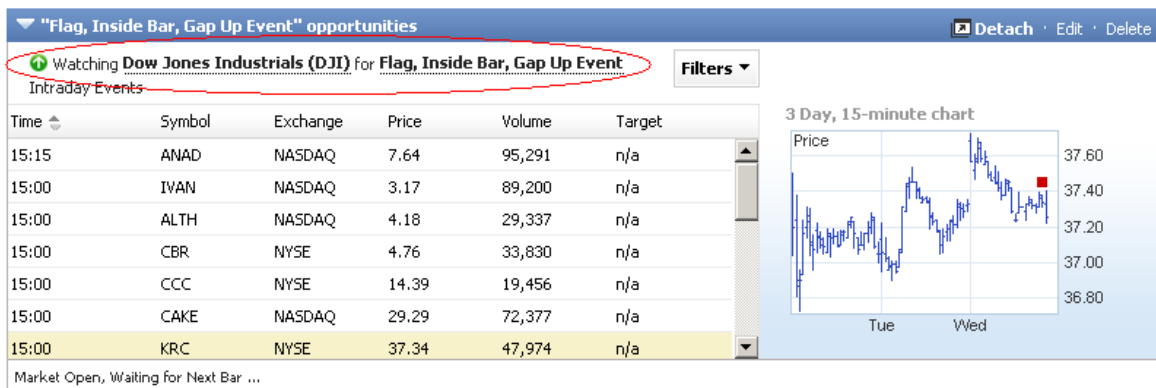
"Flag, Inside Bar, Gap Up Event" opportunities

Detach · Edit · Delete

Watching Dow Jones Industrials (DJI) for Flag, Inside Bar, Gap Up Event

Filters

Intraday Events

| Time | Symbol | Exchange | Price | Volume | Target |
|---|---|---|---|---|---|
| 15:15 | ANAD | NASDAQ | 7.64 | 95,291 | n/a |
| 15:00 | IVAN | NASDAQ | 3.17 | 89,200 | n/a |
| 15:00 | ALTH | NASDAQ | 4.18 | 29,337 | n/a |
| 15:00 | CBR | NYSE | 4.76 | 33,830 | n/a |
| 15:00 | CCC | NYSE | 14.39 | 19,456 | n/a |
| 15:00 | CAKE | NASDAQ | 29.29 | 72,377 | n/a |
| 15:00 | KRC | NYSE | 37.34 | 47,974 | n/a |

3 Day, 15-minute chart

Price

37.60
37.40
37.20
37.00
36.80

Tue
Wed

Market Open, Waiting for Next Bar ...